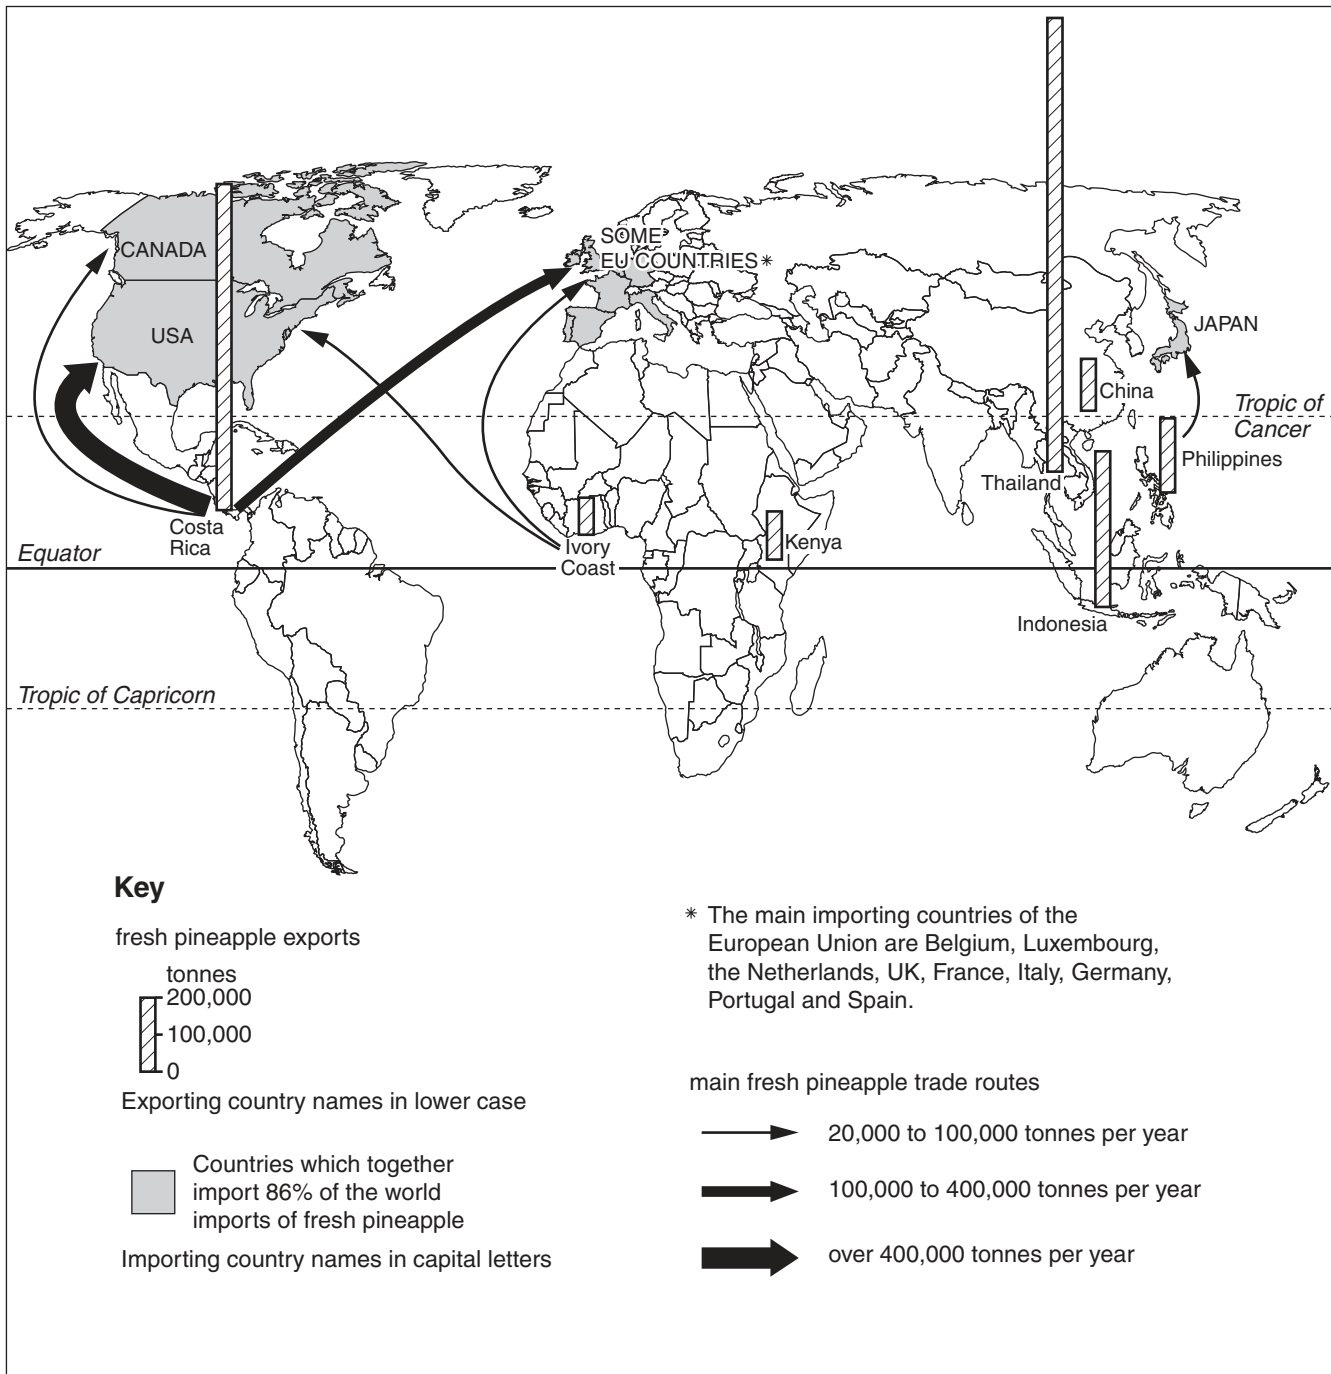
CANADA

USA

SOME EU COUNTRIES*

JAPAN

China

Tropic of Cancer

Philippines

Thailand

Costa Rica

Equator

Ivory Coast

Kenya

Indonesia

Tropic of Capricorn

Key

fresh pineapple exports

tonnes
200,000
100,000
0

Exporting country names in lower case

Countries which together import 86% of the world imports of fresh pineapple

Importing country names in capital letters

* The main importing countries of the European Union are Belgium, Luxembourg, the Netherlands, UK, France, Italy, Germany, Portugal and Spain.

main fresh pineapple trade routes

20,000 to 100,000 tonnes per year

100,000 to 400,000 tonnes per year

over 400,000 tonnes per year